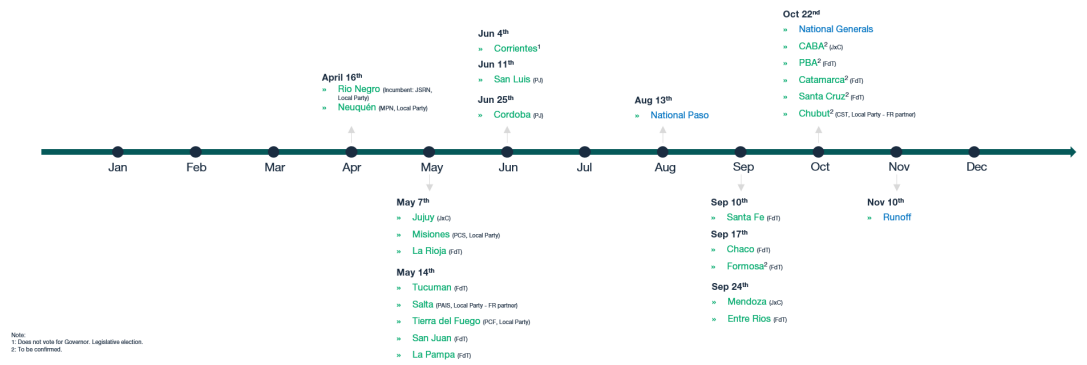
Jun 4$^{th}$
» Corrientes$^{1}$
Jun 11$^{th}$
» San Luis (PJ)
Jun 25$^{th}$
» Cordoba (PJ)

Oct 22$^{nd}$
» National Generals
» CABA$^{2}$ (JxC)
» PBA$^{2}$ (FdT)
» Catamarca$^{2}$ (FdT)
» Santa Cruz$^{2}$ (FdT)
» Chubut$^{2}$ (CST, Local Party - FR partner)

April 16$^{th}$
» Rio Negro (Incumbent: JSRN, Local Party)
» Neuquén (MPN, Local Party)

Aug 13$^{th}$
» National Paso

Jan Feb Mar Apr May Jun Jul Aug Sep Oct Nov Dec

May 7$^{th}$
» Jujuy (JxC)
» Misiones (PCS, Local Party)
» La Rioja (FdT)
May 14$^{th}$
» Tucuman (FdT)
» Salta (PAIS, Local Party - FR partner)
» Tierra del Fuego (PCF, Local Party)
» San Juan (FdT)
» La Pampa (FdT)

Sep 10$^{th}$
» Santa Fe (FdT)
Sep 17$^{th}$
» Chaco (FdT)
» Formosa$^{2}$ (FdT)
Sep 24$^{th}$
» Mendoza (JxC)
» Entre Rios (FdT)

Nov 10$^{th}$
» Runoff

Note:
1: Does not vote for Governor. Legislative election.
2: To be confirmed.